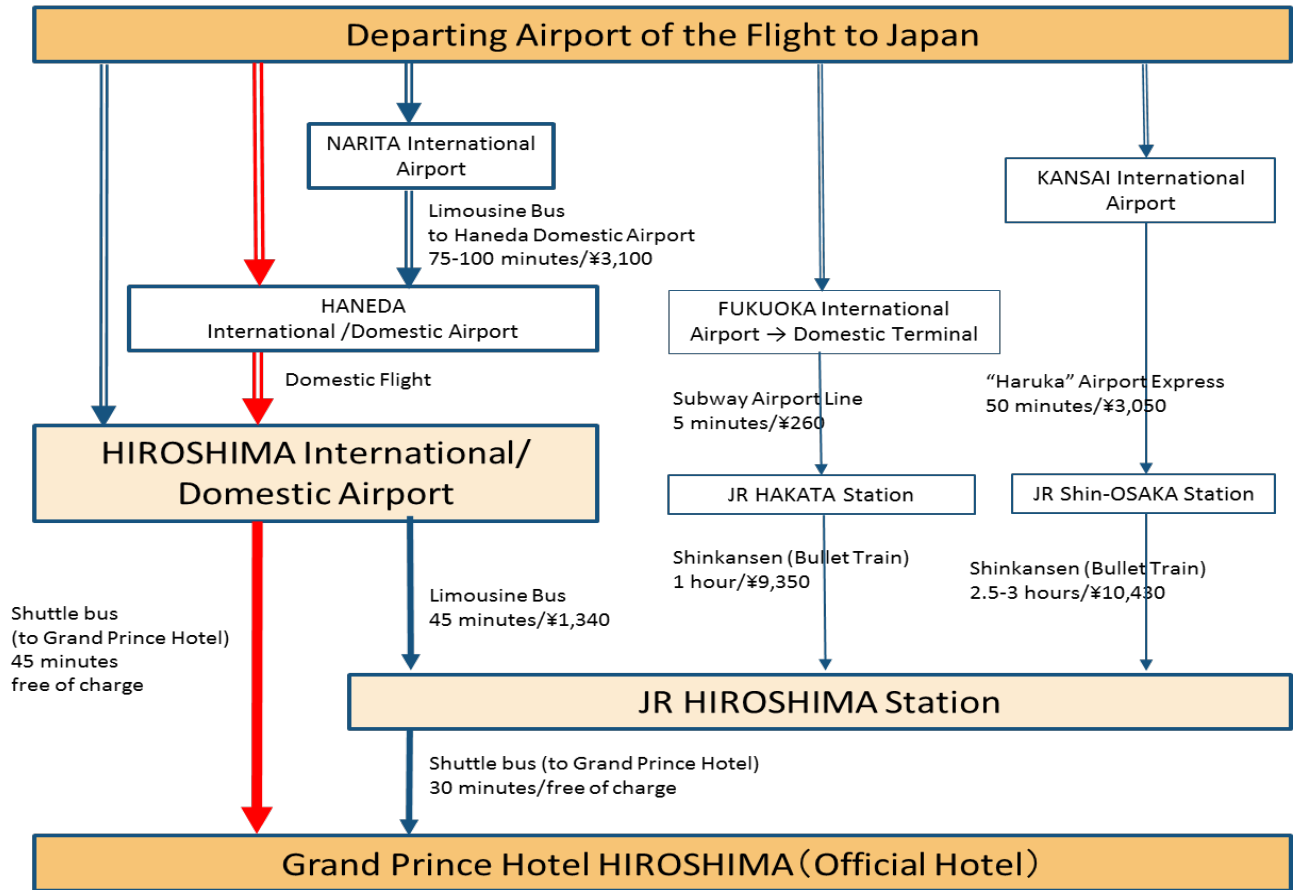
Departing Airport of the Flight to Japan

NARITA International Airport

Limousine Bus to Haneda Domestic Airport 75-100 minutes/¥3,100

HANEDA International /Domestic Airport

Domestic Flight

HIROSHIMA International/ Domestic Airport

FUKUOKA International Airport → Domestic Terminal

Subway Airport Line 5 minutes/¥260

JR HAKATA Station

Shinkansen (Bullet Train) 1 hour/¥9,350

KANSAI International Airport

“Haruka” Airport Express 50 minutes/¥3,050

JR Shin-OSAKA Station

Shinkansen (Bullet Train) 2.5-3 hours/¥10,430

Shuttle bus (to Grand Prince Hotel) 45 minutes free of charge

Limousine Bus 45 minutes/¥1,340

JR HIROSHIMA Station

Shuttle bus (to Grand Prince Hotel) 30 minutes/free of charge

Grand Prince Hotel HIROSHIMA（Official Hotel）